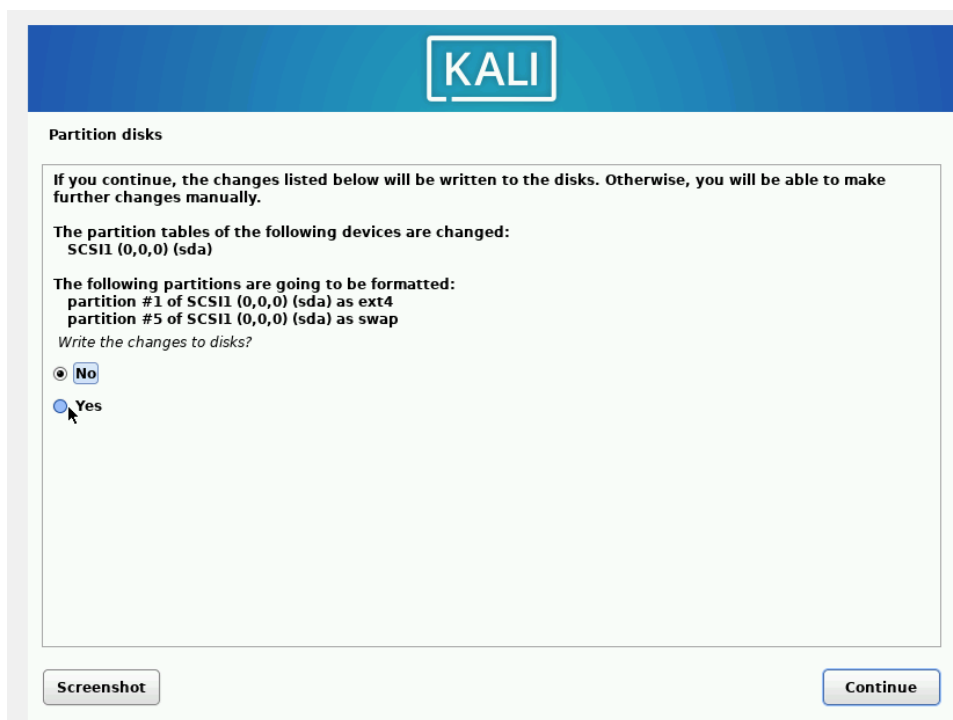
KALI

Partition disks

If you continue, the changes listed below will be written to the disks. Otherwise, you will be able to make further changes manually.

The partition tables of the following devices are changed:
SCSI1 (0,0,0) (sda)

The following partitions are going to be formatted:
partition #1 of SCSI1 (0,0,0) (sda) as ext4
partition #5 of SCSI1 (0,0,0) (sda) as swap

Write the changes to disks?

No

Yes

Screenshot

Continue